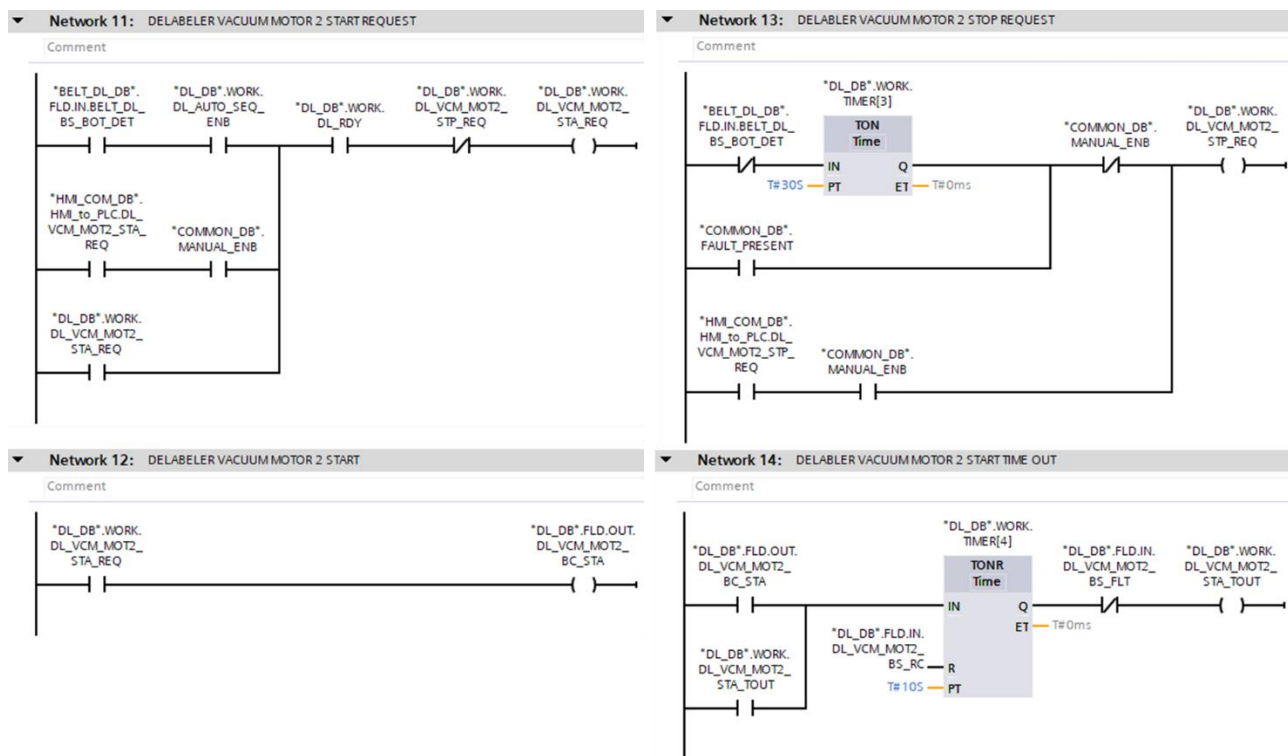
Network 11: DELABELER VACUUM MOTOR 2 START REQUEST

Comment

"BELT_DL_DB".FLD.IN.BELT_DL_BS_BOT_DET

"DL_DB".WORK.DL_AUTO_SEQ_ENB

"DL_DB".WORK.DL_RDY

"DL_DB".WORK.DL_VCM_MOT2_STP_REQ

"DL_DB".WORK.DL_VCM_MOT2_STA_REQ

"HMI_COM_DB".HMI_to_PLC.DL_VCM_MOT2_STA_REQ

"COMMON_DB".MANUAL_ENB

"DL_DB".WORK.DL_VCM_MOT2_STA_REQ

Network 13: DELABLER VACUUM MOTOR 2 STOP REQUEST

Comment

"DL_DB".WORK.TIMER[3]

"BELT_DL_DB".FLD.IN.BELT_DL_BS_BOT_DET

TON
Time

IN
Q

T#30S
PT
ET
T#0ms

"COMMON_DB".MANUAL_ENB

"DL_DB".WORK.DL_VCM_MOT2_STP_REQ

"COMMON_DB".FAULT_PRESENT

"HMI_COM_DB".HMI_to_PLC.DL_VCM_MOT2_STP_REQ

"COMMON_DB".MANUAL_ENB

Network 12: DELABELER VACUUM MOTOR 2 START

Comment

"DL_DB".WORK.DL_VCM_MOT2_STA_REQ

"DL_DB".FLD.OUT.DL_VCM_MOT2_BC_STA

Network 14: DELABLER VACUUM MOTOR 2 START TIME OUT

Comment

"DL_DB".WORK.TIMER[4]

"DL_DB".FLD.OUT.DL_VCM_MOT2_BC_STA

TONR
Time

"DL_DB".FLD.IN.DL_VCM_MOT2_BS_FLT

"DL_DB".WORK.DL_VCM_MOT2_STA_TOUT

IN
Q
ET
T#0ms

"DL_DB".FLD.IN.DL_VCM_MOT2_BS_RC
R

"DL_DB".WORK.DL_VCM_MOT2_STA_TOUT

T#10S
PT